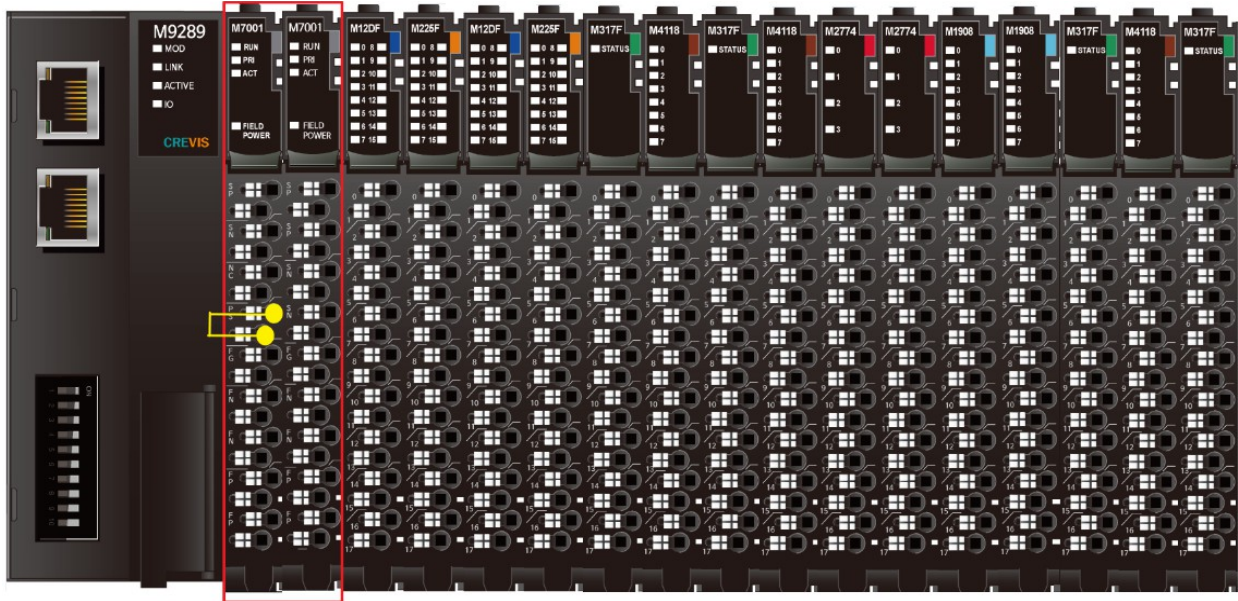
M9289
MOD
LINK
ACTIVE
IO
CREVIS

M7001
RUN
PRI
ACT
FIELD POWER

M7001
RUN
PRI
ACT
FIELD POWER

M12DF
0 8
1 9
2 10
3 11
4 12
5 13
6 14
7 15

M225F
0 8
1 9
2 10
3 11
4 12
5 13
6 14
7 15

M12DF
0 8
1 9
2 10
3 11
4 12
5 13
6 14
7 15

M225F
0 8
1 9
2 10
3 11
4 12
5 13
6 14
7 15

M317F
STATUS

M4118
0
1
2
3
4
5
6
7

M317F
STATUS

M4118
0
1
2
3
4
5
6
7

M2774
0
1
2
3

M2774
0
1
2
3

M1908
0
1
2
3
4
5
6
7

M1908
0
1
2
3
4
5
6
7

M317F
STATUS

M4118
0
1
2
3
4
5
6
7

M317F
STATUS